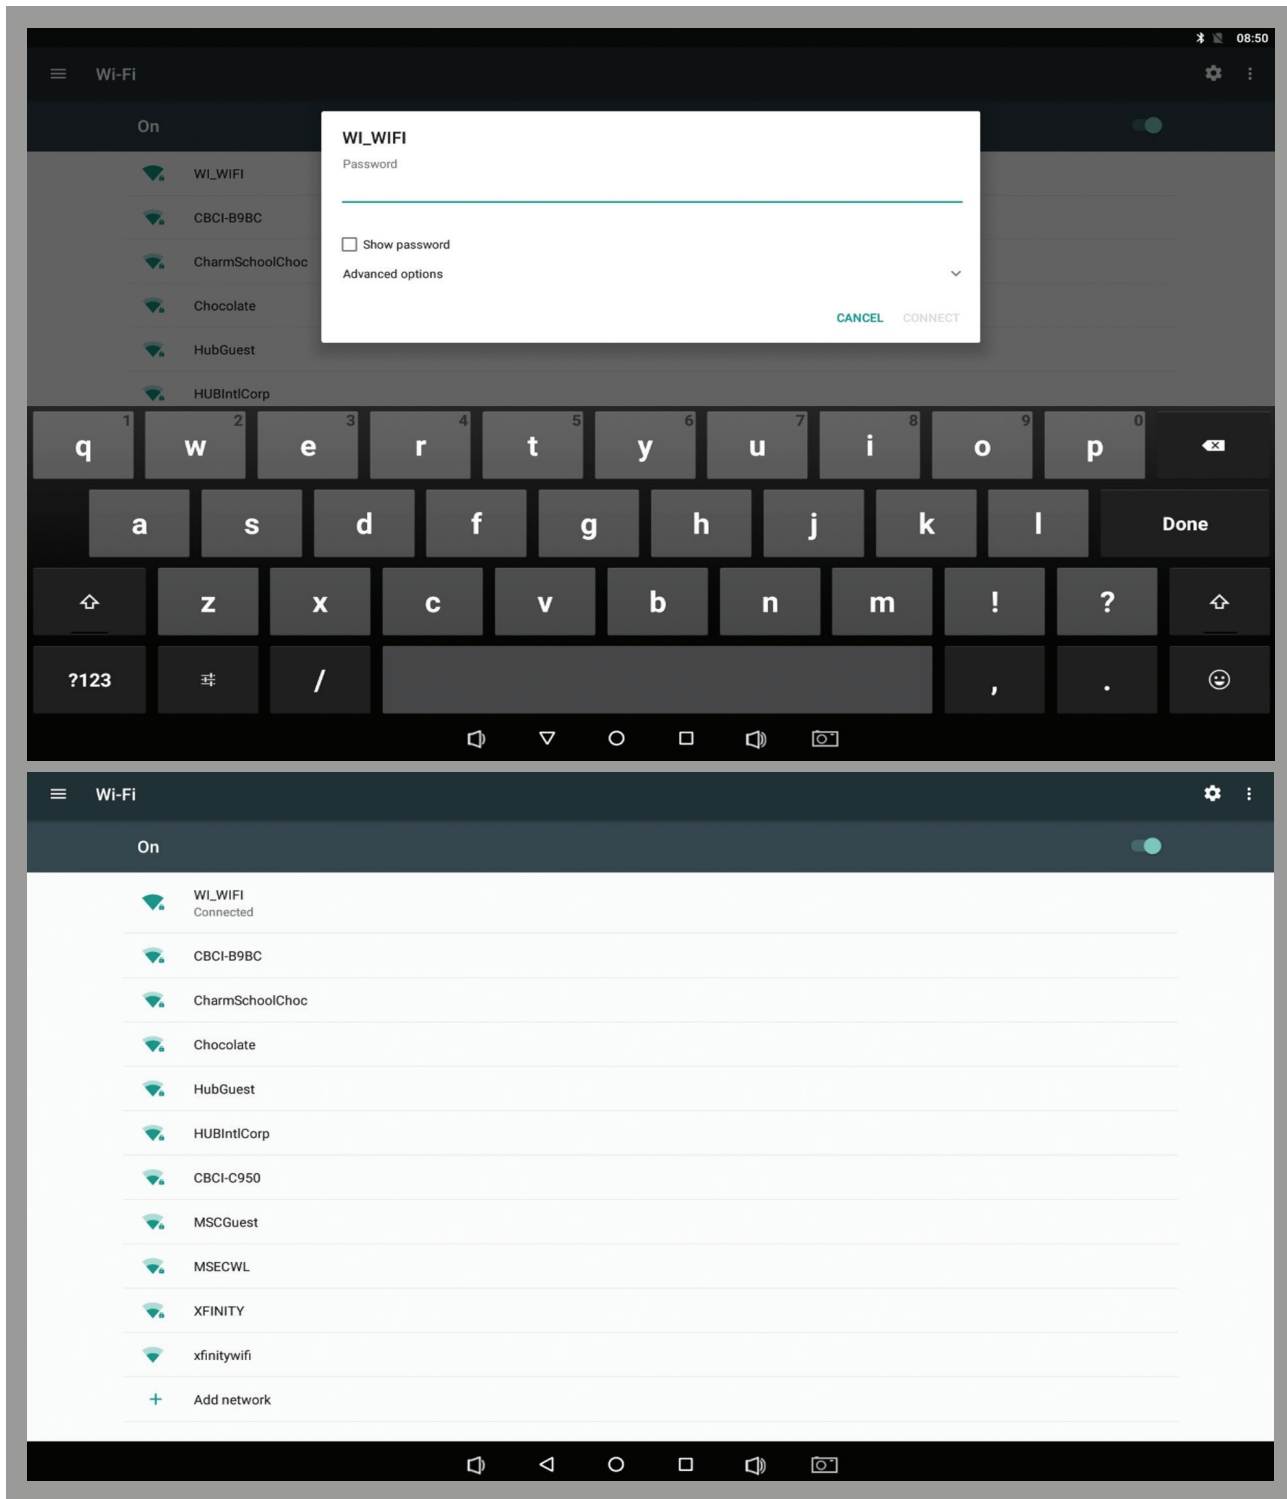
08:50

Wi-Fi

On

WI_WIFI
CBCI-B9BC
CharmSchoolChoc
Chocolate
HubGuest
HUBIntlCorp

WI_WIFI
Password

Show password
Advanced options

CANCEL CONNECT

q 1 w 2 e 3 r 4 t 5 y 6 u 7 i 8 o 9 p 0

a s d f g h j k l Done

z x c v b n m ! ?

?123 / , .

Wi-Fi

On

WI_WIFI
Connected
CBCI-B9BC
CharmSchoolChoc
Chocolate
HubGuest
HUBIntlCorp
CBCI-C950
MSCGuest
MSECWL
XFINITY
xfinitywifi
+ Add network